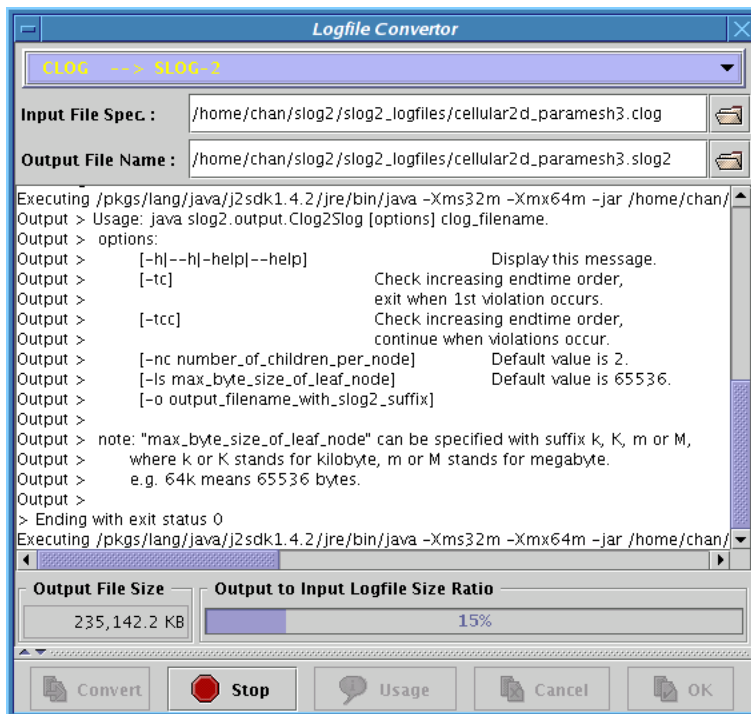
Logfile Convertor

CLOG --> SLOG-2

Input File Spec. : /home/chan/slog2/slog2_logfiles/cellular2d_paramesh3.clog

Output File Name : /home/chan/slog2/slog2_logfiles/cellular2d_paramesh3.slog2

Executing /pkgs/lang/java/j2sdk1.4.2/jre/bin/java -Xms32m -Xmx64m -jar /home/chan/
Output > Usage: java slog2.output.Clog2Slog [options] clog_filename.
Output > options:
Output > [-h|--h|-help|--help] Display this message.
Output > [-tc] Check increasing endtime order,
Output > exit when 1st violation occurs.
Output > [-tcc] Check increasing endtime order,
Output > continue when violations occur.
Output > [-nc number_of_children_per_node] Default value is 2.
Output > [-ls max_byte_size_of_leaf_node] Default value is 65536.
Output > [-o output_filename_with_slog2_suffix]
Output >
Output > note: "max_byte_size_of_leaf_node" can be specified with suffix k, K, m or M,
Output > where k or K stands for kilobyte, m or M stands for megabyte.
Output > e.g. 64k means 65536 bytes.
Output >
> Ending with exit status 0
Executing /pkgs/lang/java/j2sdk1.4.2/jre/bin/java -Xms32m -Xmx64m -jar /home/chan/

Output File Size
235,142.2 KB

Output to Input Logfile Size Ratio
15%

Convert Stop Usage Cancel OK